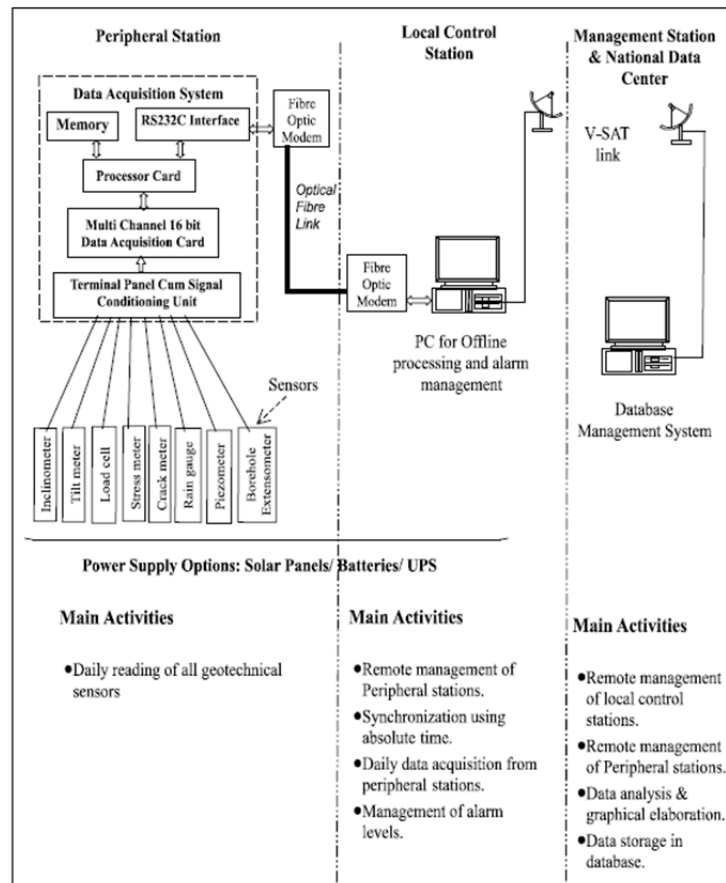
Peripheral Station

Local Control Station

Management Station & National Data Center

Data Acquisition System

Memory

RS232C Interface

Fibre Optic Modem

V-SAT link

Processor Card

Optical Fibre Link

Multi Channel 16 bit Data Acquisition Card

Terminal Panel Cum Signal Conditioning Unit

Fibre Optic Modem

PC for Offline processing and alarm management

Sensors

Database Management System

Inclinometer

Tilt meter

Load cell

Stress meter

Crack meter

Rain gauge

Piezometer

Borehole Extensometer

Power Supply Options: Solar Panels/ Batteries/ UPS

Main Activities

•Daily reading of all geotechnical sensors

Main Activities

•Remote management of Peripheral stations.
•Synchronization using absolute time.
•Daily data acquisition from peripheral stations.
•Management of alarm levels.

Main Activities

•Remote management of local control stations.
•Remote management of Peripheral stations.
•Data analysis & graphical elaboration.
•Data storage in database.